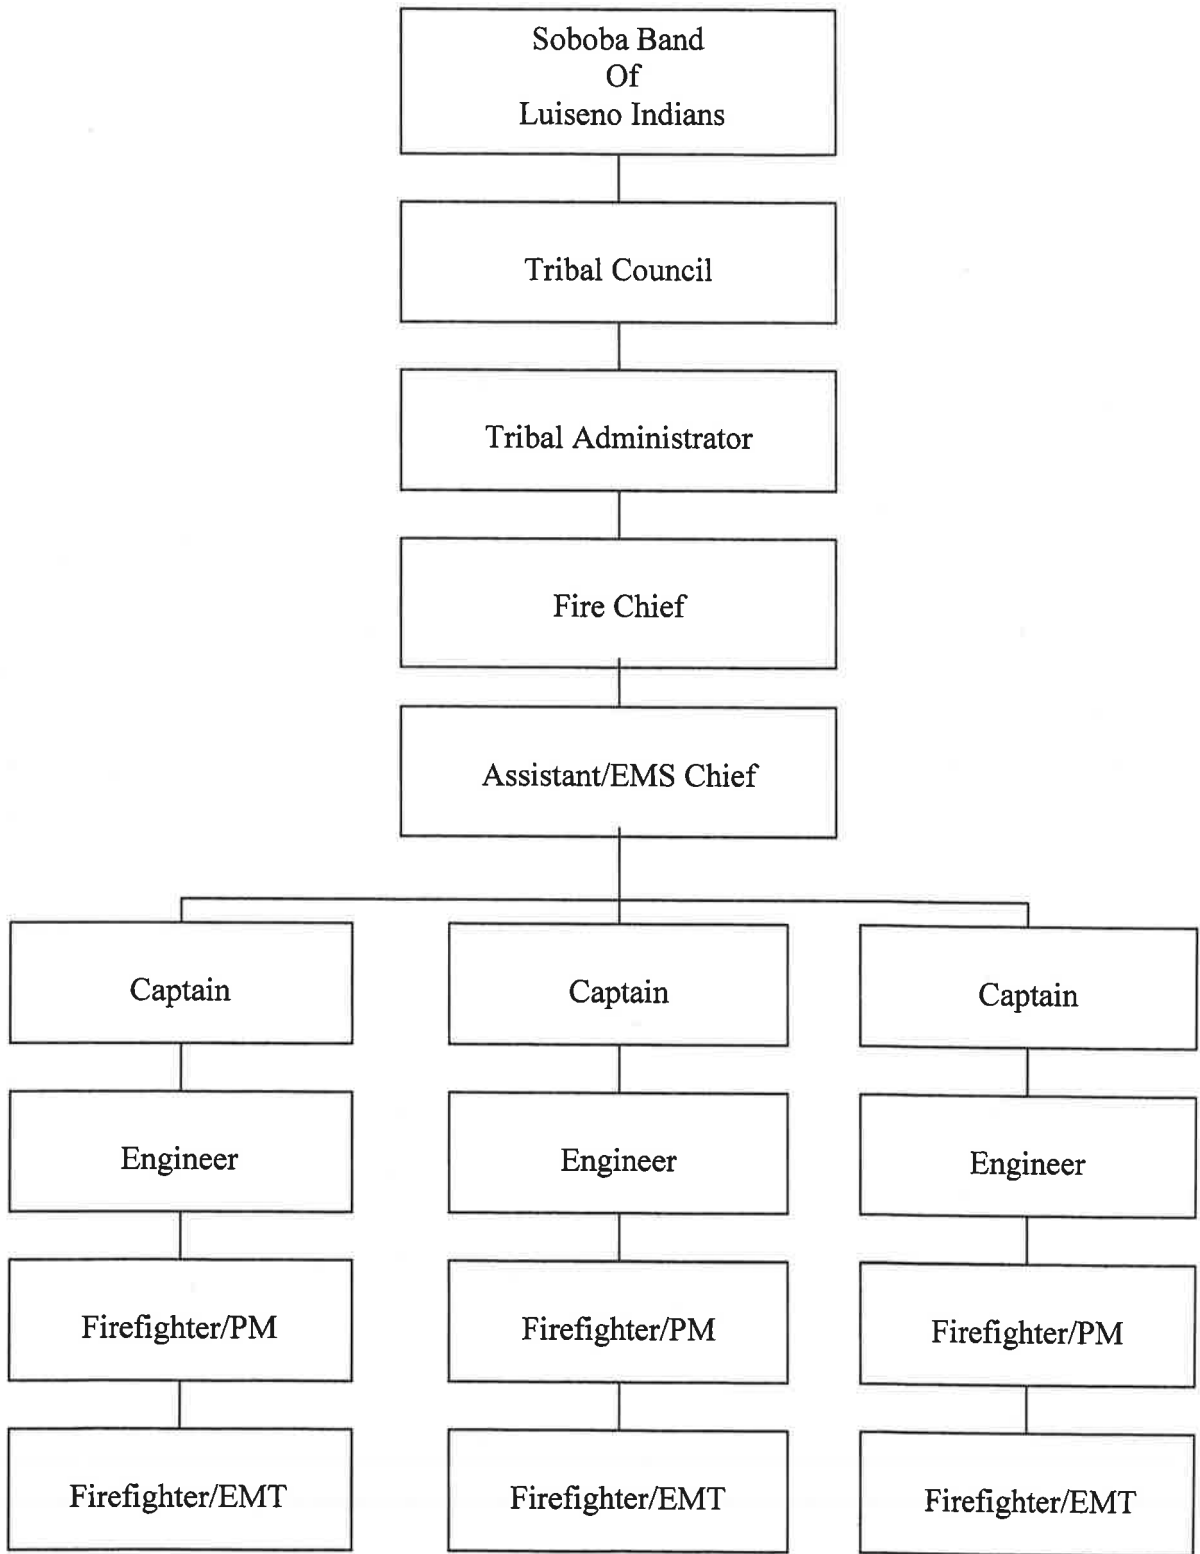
Soboba Band
Of
Luiseno Indians

Tribal Council

Tribal Administrator

Fire Chief

Assistant/EMS Chief

Captain

Engineer

Firefighter/PM

Firefighter/EMT

Captain

Engineer

Firefighter/PM

Firefighter/EMT

Captain

Engineer

Firefighter/PM

Firefighter/EMT